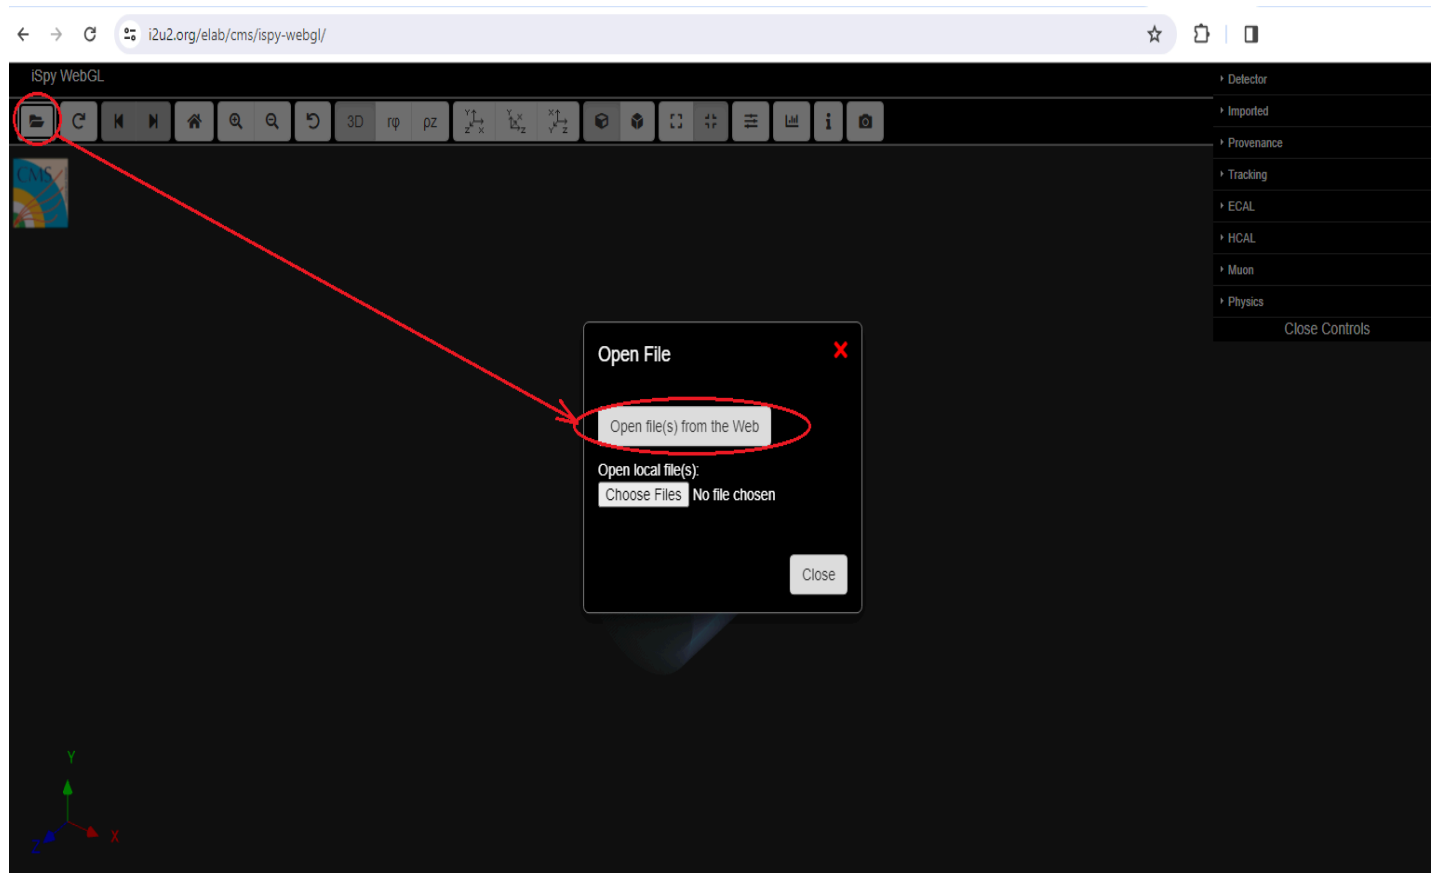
i2u2.org/elab/cms/ispy-webgl/

iSpy WebGL

3D rφ ρz

CMS

Detector
Imported
Provenance
Tracking
ECAL
HCAL
Muon
Physics
Close Controls

Open File

Open file(s) from the Web

Open local file(s):
Choose Files No file chosen

Close

Y
Z
X